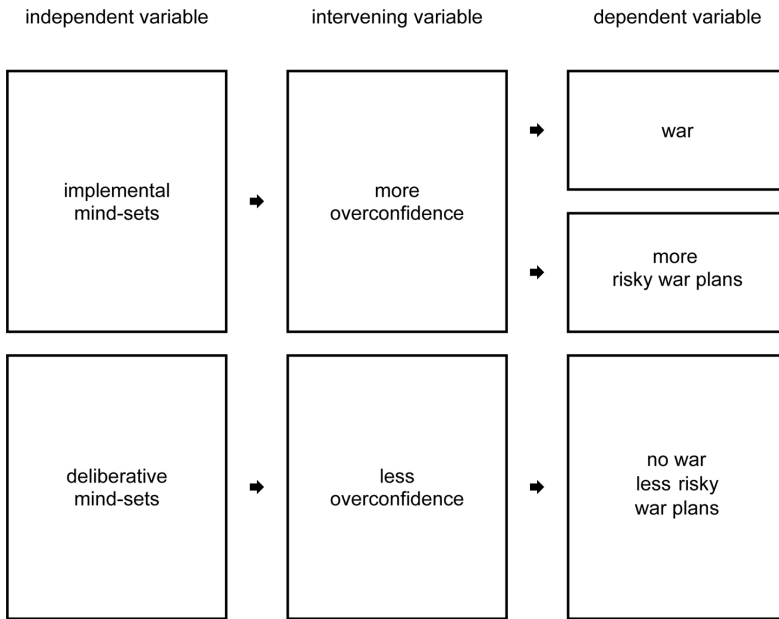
independent variable

intervening variable

dependent variable

implemental mind-sets

more overconfidence

war

more risky war plans

deliberative mind-sets

less overconfidence

no war less risky war plans